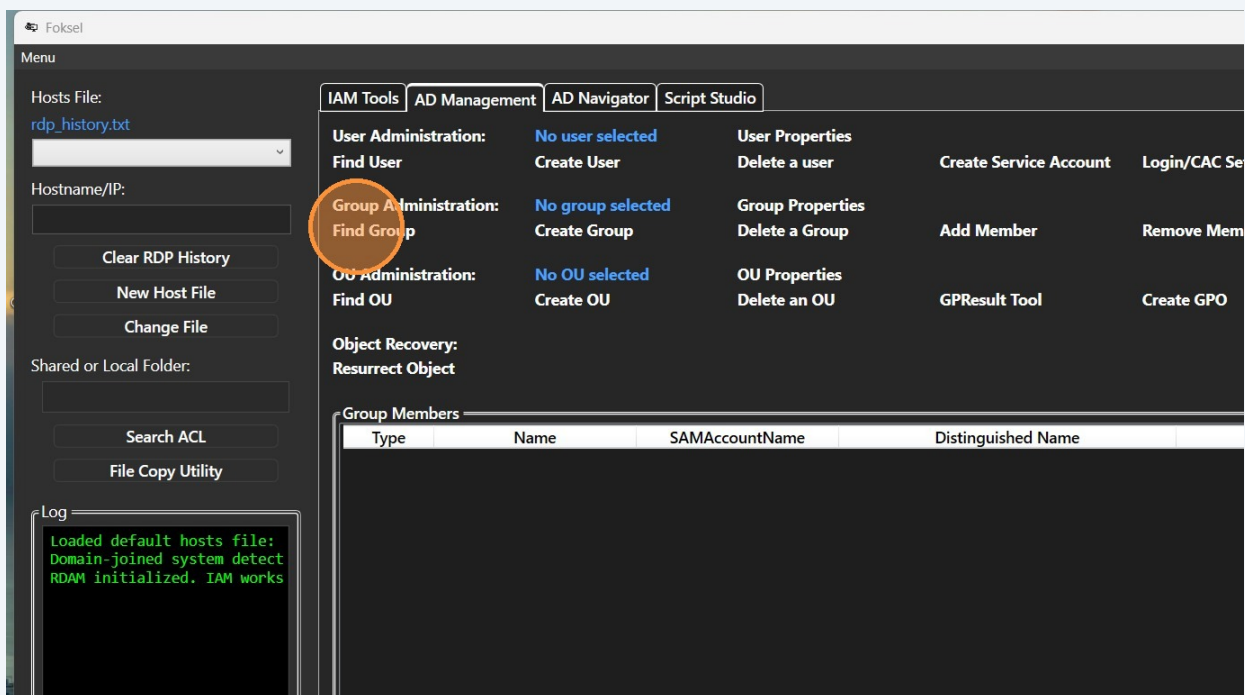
Foksel

Menu

Hosts File:

rdp_history.txt

Hostname/IP:

Clear RDP History

New Host File

Change File

Shared or Local Folder:

Search ACL

File Copy Utility

Log

Loaded default hosts file:
Domain-joined system detect
RDAM initialized. IAM works

IAM Tools | AD Management | AD Navigator | Script Studio

User Administration: No user selected User Properties
Find User Create User Delete a user Create Service Account Login/CAC Se

Group Administration: No group selected Group Properties
Find Group Create Group Delete a Group Add Member Remove Mem

OU Administration: No OU selected OU Properties
Find OU Create OU Delete an OU GPResult Tool Create GPO

Object Recovery:
Resurrect Object

Group Members

| Type | Name | SAMAccountName | Distinguished Name |
|---|---|---|---|